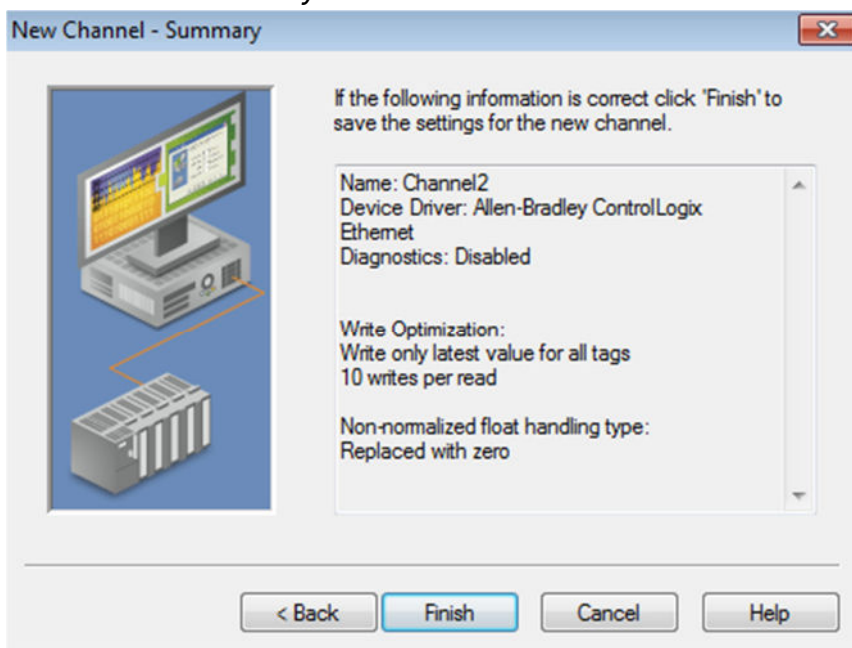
New Channel - Summary

If the following information is correct click 'Finish' to save the settings for the new channel.

Name: Channel2
Device Driver: Allen-Bradley ControlLogix Ethernet
Diagnostics: Disabled

Write Optimization:
Write only latest value for all tags
10 writes per read

Non-normalized float handling type:
Replaced with zero

< Back
Finish
Cancel
Help